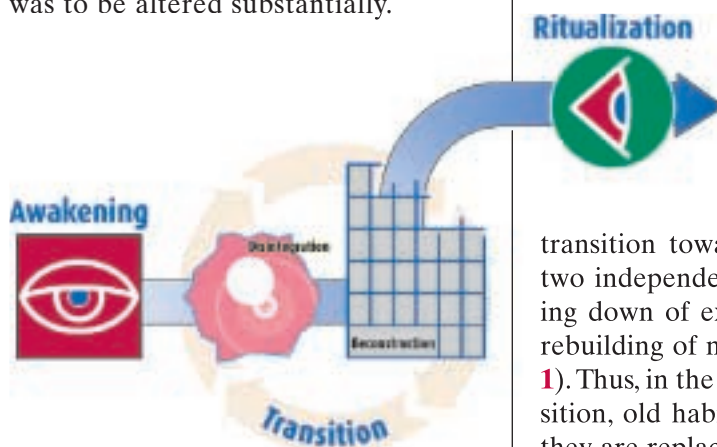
was to be altered substantially.

Ritualization

Awakening

Disintegration

Reconstruction

Transition

transition towa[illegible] two independe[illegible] ing down of ex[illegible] rebuilding of n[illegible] 1). Thus, in the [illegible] sition, old hab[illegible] they are replac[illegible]